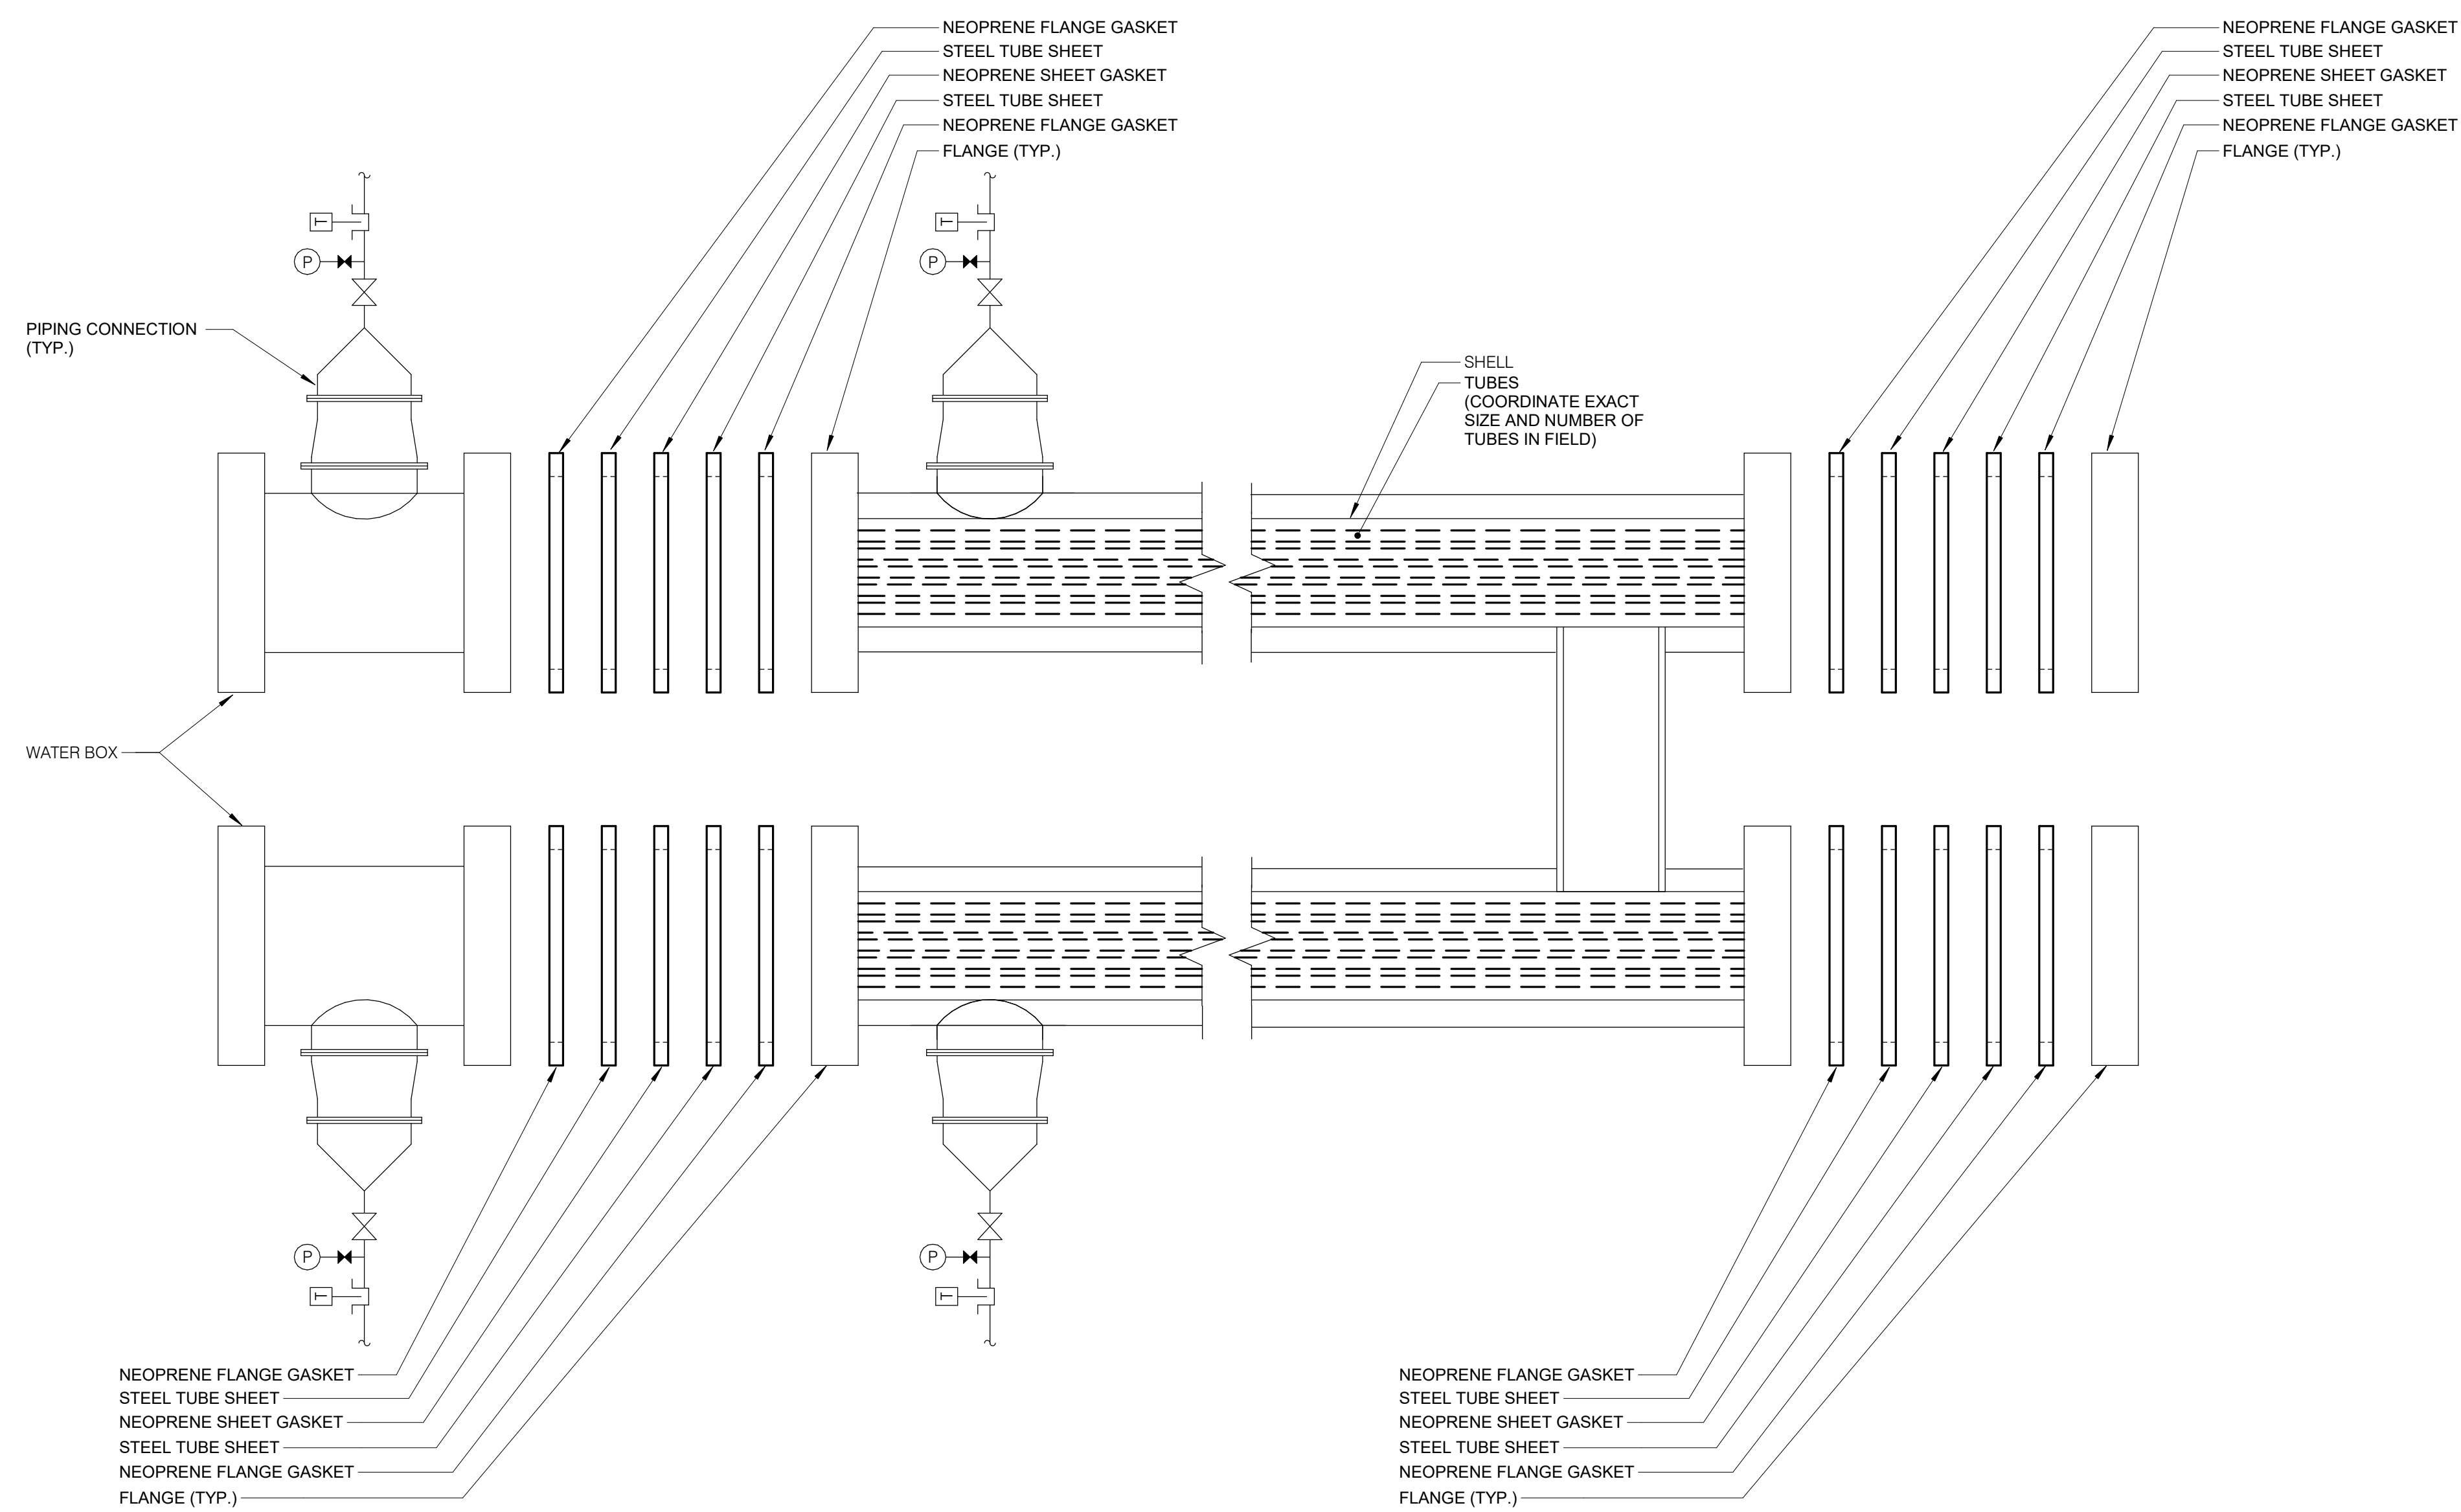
NEOPRENE FLANGE GASKET
STEEL TUBE SHEET
NEOPRENE SHEET GASKET
STEEL TUBE SHEET
NEOPRENE FLANGE GASKET
FLANGE (TYP.)

NEOPRENE FLANGE GASKET
STEEL TUBE SHEET
NEOPRENE SHEET GASKET
STEEL TUBE SHEET
NEOPRENE FLANGE GASKET
FLANGE (TYP.)

T
P
T
P

PIPING CONNECTION
(TYP.)

SHELL
TUBES
(COORDINATE EXACT SIZE AND NUMBER OF TUBES IN FIELD)

WATER BOX

P
T
P
T

NEOPRENE FLANGE GASKET
STEEL TUBE SHEET
NEOPRENE SHEET GASKET
STEEL TUBE SHEET
NEOPRENE FLANGE GASKET
FLANGE (TYP.)

NEOPRENE FLANGE GASKET
STEEL TUBE SHEET
NEOPRENE SHEET GASKET
STEEL TUBE SHEET
NEOPRENE FLANGE GASKET
FLANGE (TYP.)